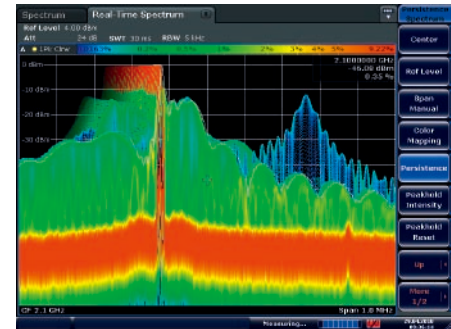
Spectrum
Real-Time Spectrum
Ref Level 4.00 dBm
Att 24 dB SWT 30 ms RBW 5 kHz
A LPt Clrw
0.22%
0 dBm
2.1000000 GHz
-46.08 dBm
0.35 %
-20 dBm
-30 dBm
CF 2.1 GHz
Span 1.0 MHz
Measuring...
Persistence Spectrum
Center
Ref Level
Span Manual
Color Mapping
Persistence
Peakhold Intensity
Peakhold Reset
Up
More 1/2